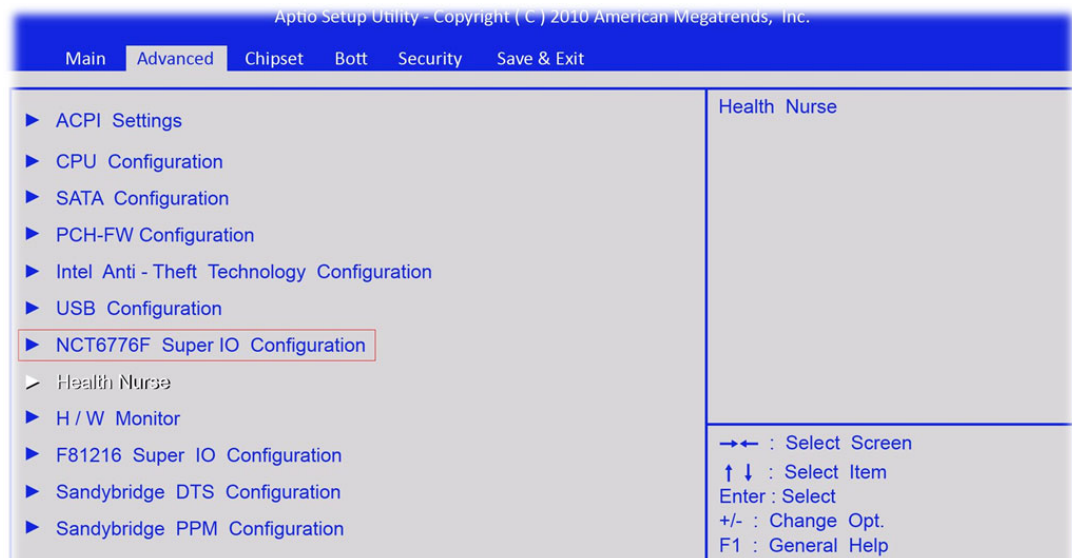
Aptio Setup Utility - Copyright ( C ) 2010 American Megatrends, Inc.

Main Advanced Chipset Bott Security Save & Exit

► ACPI Settings

► CPU Configuration

► SATA Configuration

► PCH-FW Configuration

► Intel Anti - Theft Technology Configuration

► USB Configuration

► NCT6776F Super IO Configuration

► Health Nurse

► H / W Monitor

► F81216 Super IO Configuration

► Sandybridge DTS Configuration

► Sandybridge PPM Configuration

Health Nurse

→← : Select Screen
↑ ↓ : Select Item
Enter : Select
+/- : Change Opt.
F1 : General Help